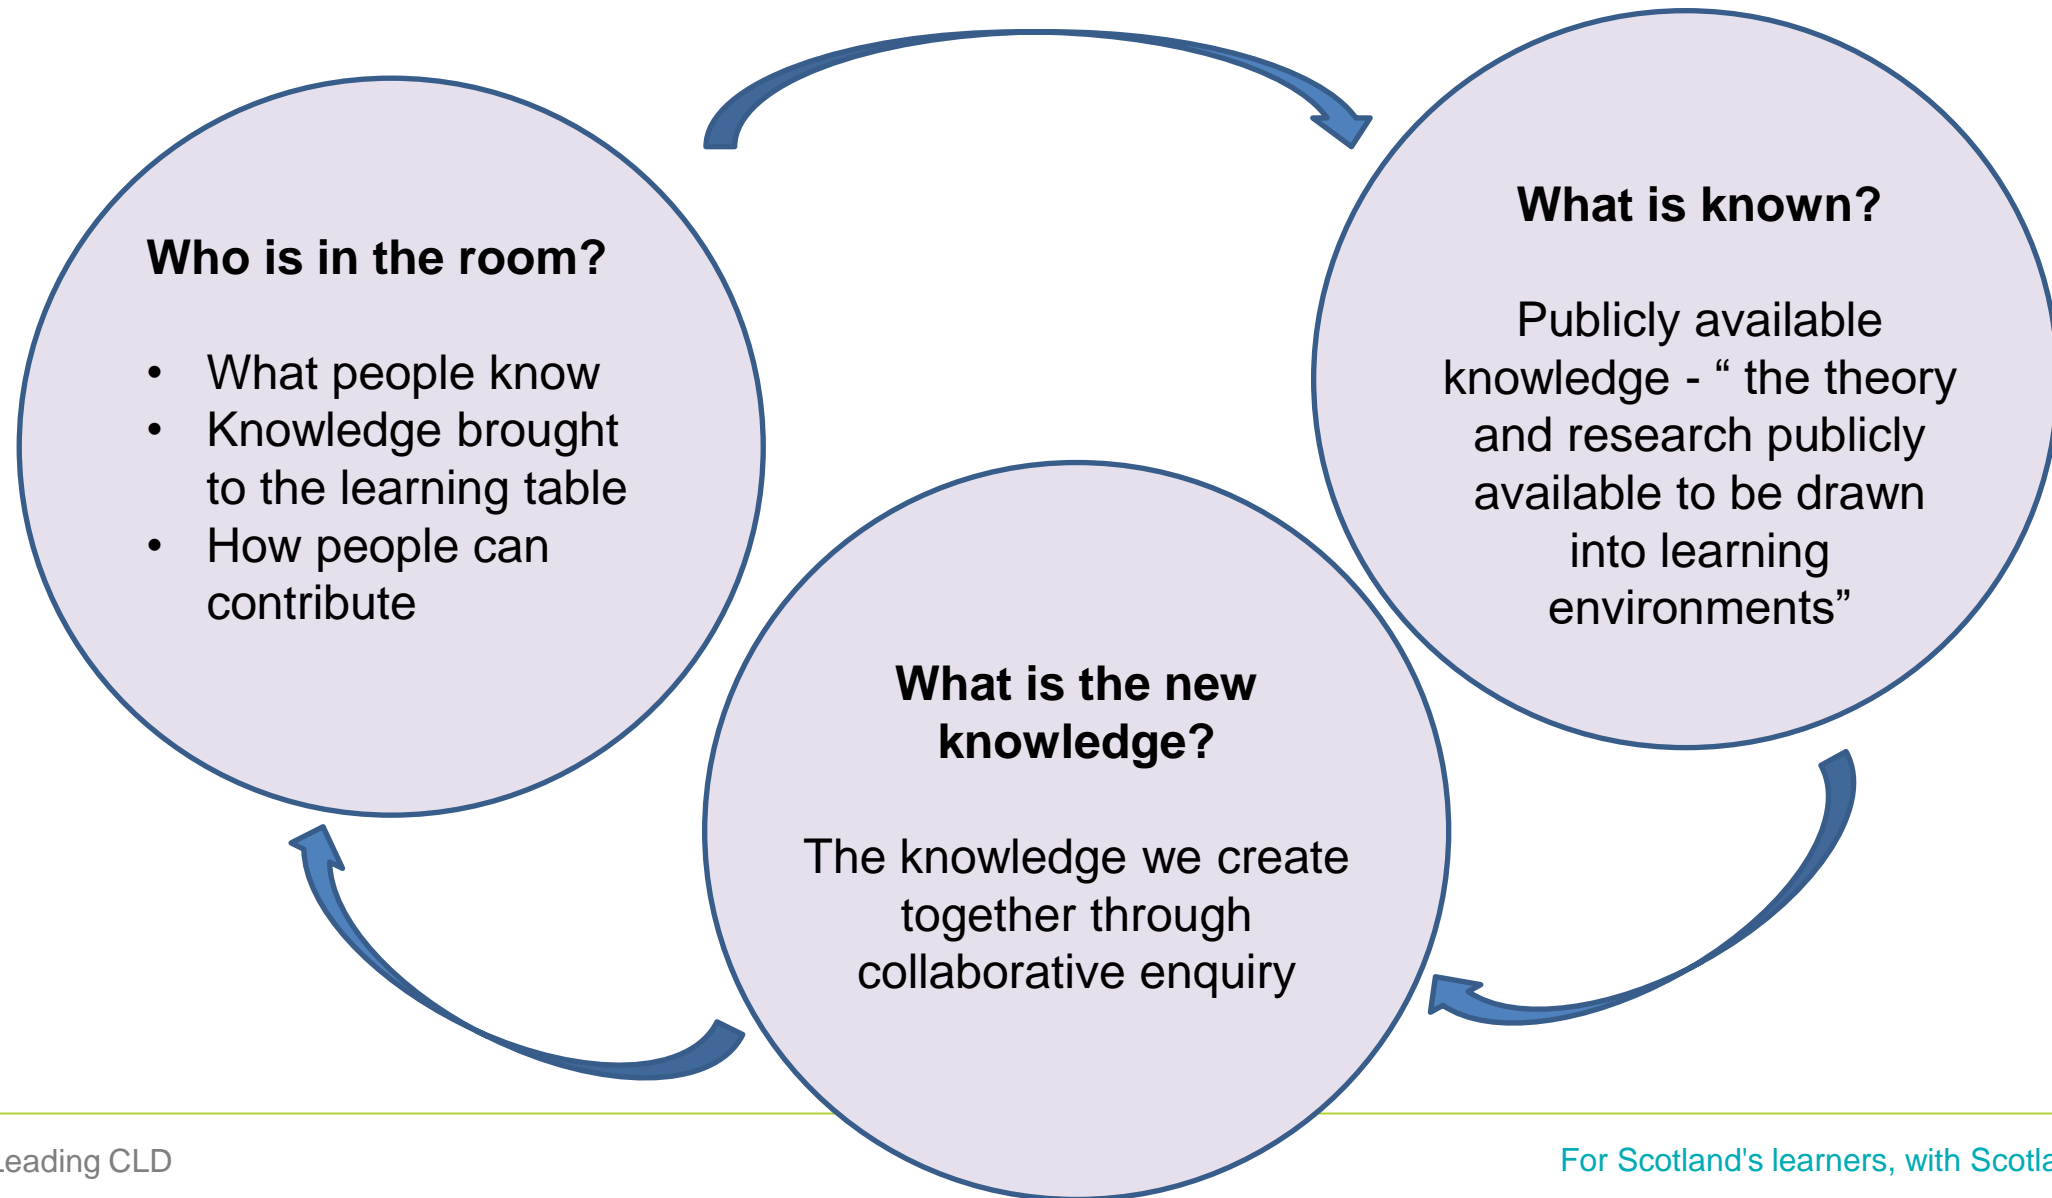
Who is in the room?

- What people know
- Knowledge brought to the learning table
- How people can contribute

What is known?

Publicly available knowledge - “ the theory and research publicly available to be drawn into learning environments”

What is the new knowledge?

The knowledge we create together through collaborative enquiry

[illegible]eading CLD

For Scotland's learners, with Scotla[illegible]